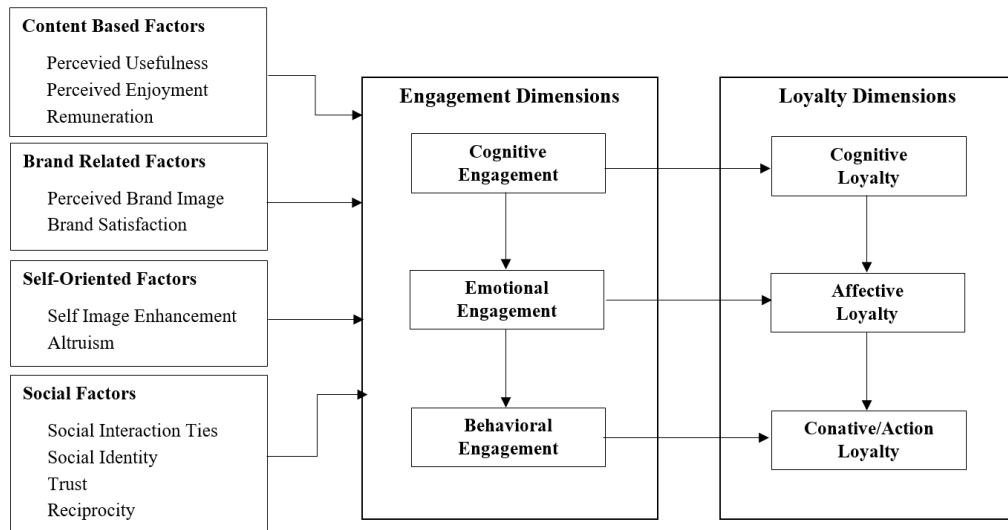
**Content Based Factors**

Percevied Usefulness
Perceived Enjoyment
Remuneration

**Brand Related Factors**

Perceived Brand Image
Brand Satisfaction

**Self-Oriented Factors**

Self Image Enhancement
Altruism

**Social Factors**

Social Interaction Ties
Social Identity
Trust
Reciprocity

**Engagement Dimensions**

Cognitive Engagement

Emotional Engagement

Behavioral Engagement

**Loyalty Dimensions**

Cognitive Loyalty

Affective Loyalty

Conative/Action Loyalty